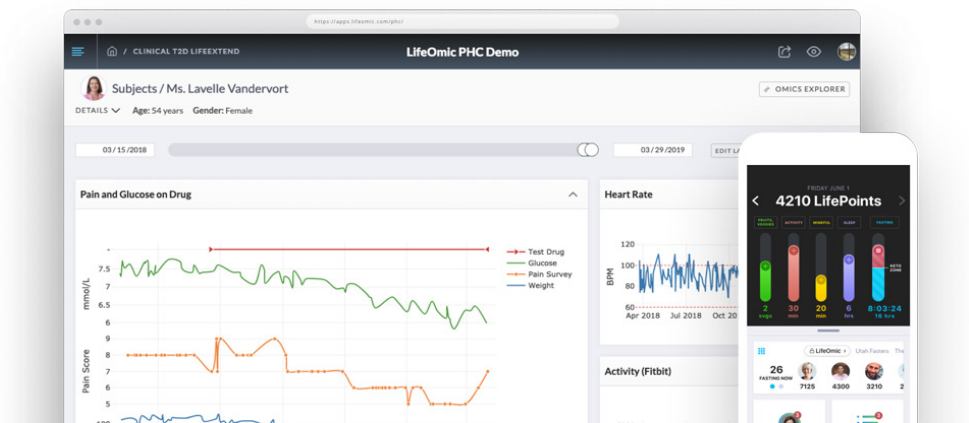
https://apps.lifeomic.com/phc/

/ CLINICAL T2D LIFEEXTEND

LifeOmic PHC Demo

Subjects / Ms. Lavelle Vandervort

DETAILS Age: 54 years Gender: Female

OMICS EXPLORER

03/15/2018

03/29/2019

EDIT LA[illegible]

Pain and Glucose on Drug

7.5
7
6.5
6
mmol/L

8
7
6
Pain Score

Test Drug
Glucose
Pain Survey
Weight

Heart Rate

120
100
80
60
BPM
Apr 2018 Jul 2018 Oct 20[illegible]

Activity (Fitbit)

FRIDAY JUNE 1

4210 LifePoints

FRUITS/VEGGIES ACTIVITY MINDFUL SLEEP FASTING

2 svgs
30 min
20 min
6 hrs
8:03:24 16 hrs

KETO ZONE

LifeOmic

Ulah Fasters

The

26
FASTING NOW

7125
4300
3210
6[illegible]